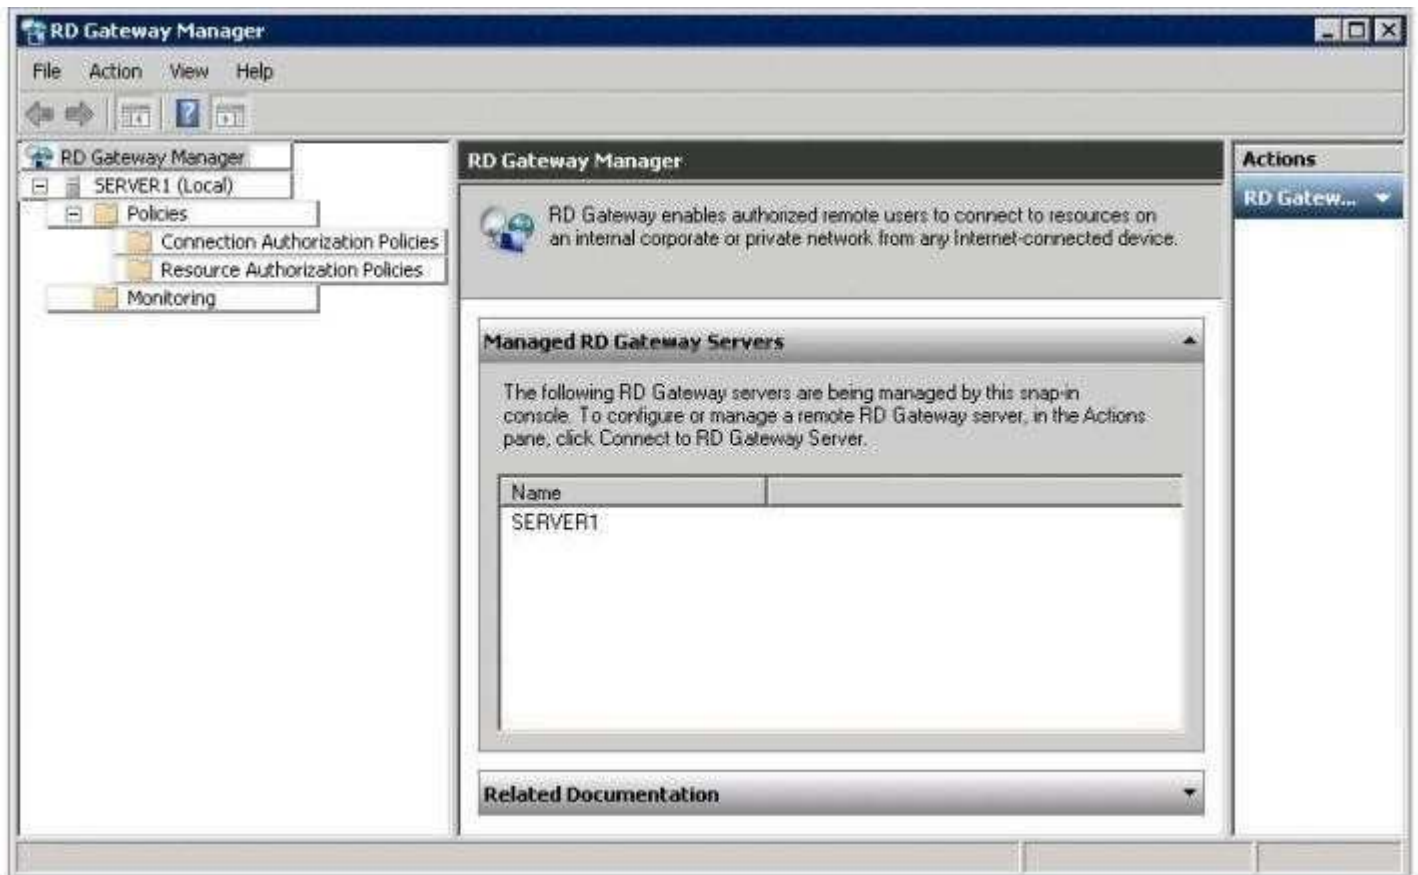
RD Gateway Manager

File Action View Help

RD Gateway Manager
SERVER1 (Local)
Policies
Connection Authorization Policies
Resource Authorization Policies
Monitoring

RD Gateway Manager

RD Gateway enables authorized remote users to connect to resources on an internal corporate or private network from any Internet-connected device.

Managed RD Gateway Servers

The following RD Gateway servers are being managed by this snap-in console. To configure or manage a remote RD Gateway server, in the Actions pane, click Connect to RD Gateway Server.

| Name | |
|---|---|
| SERVER1 | |

Related Documentation

Actions
RD Gatew...